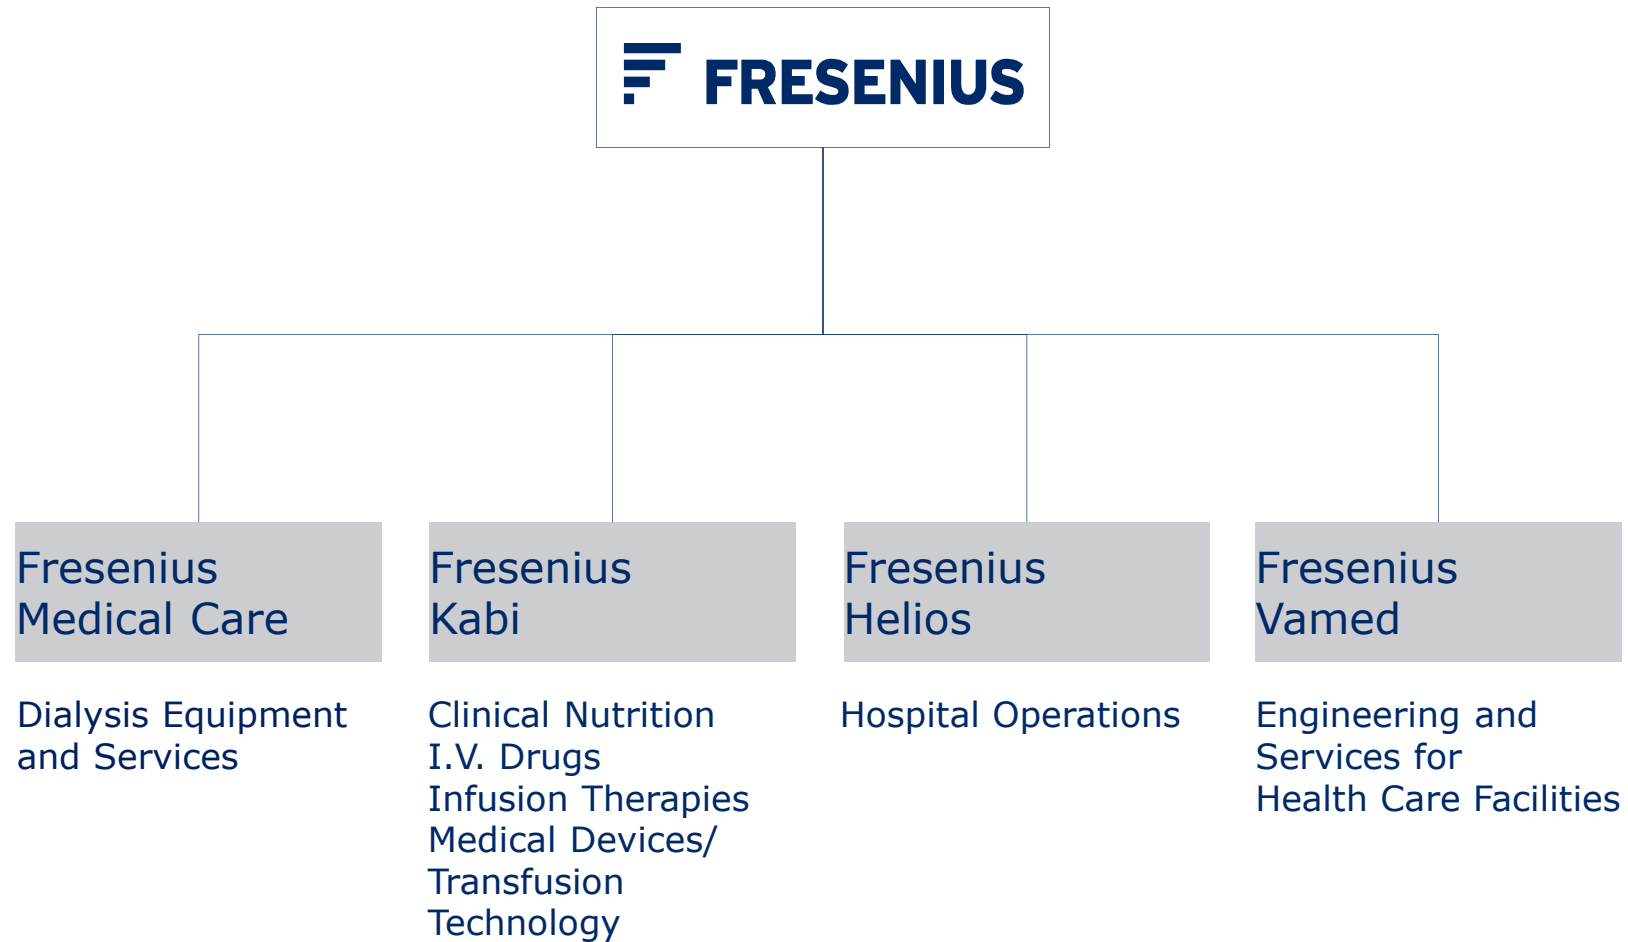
FRESENIUS

Fresenius Medical Care

Dialysis Equipment and Services

Fresenius Kabi

Clinical Nutrition
I.V. Drugs
Infusion Therapies
Medical Devices/ Transfusion Technology

Fresenius Helios

Hospital Operations

Fresenius Vamed

Engineering and Services for Health Care Facilities